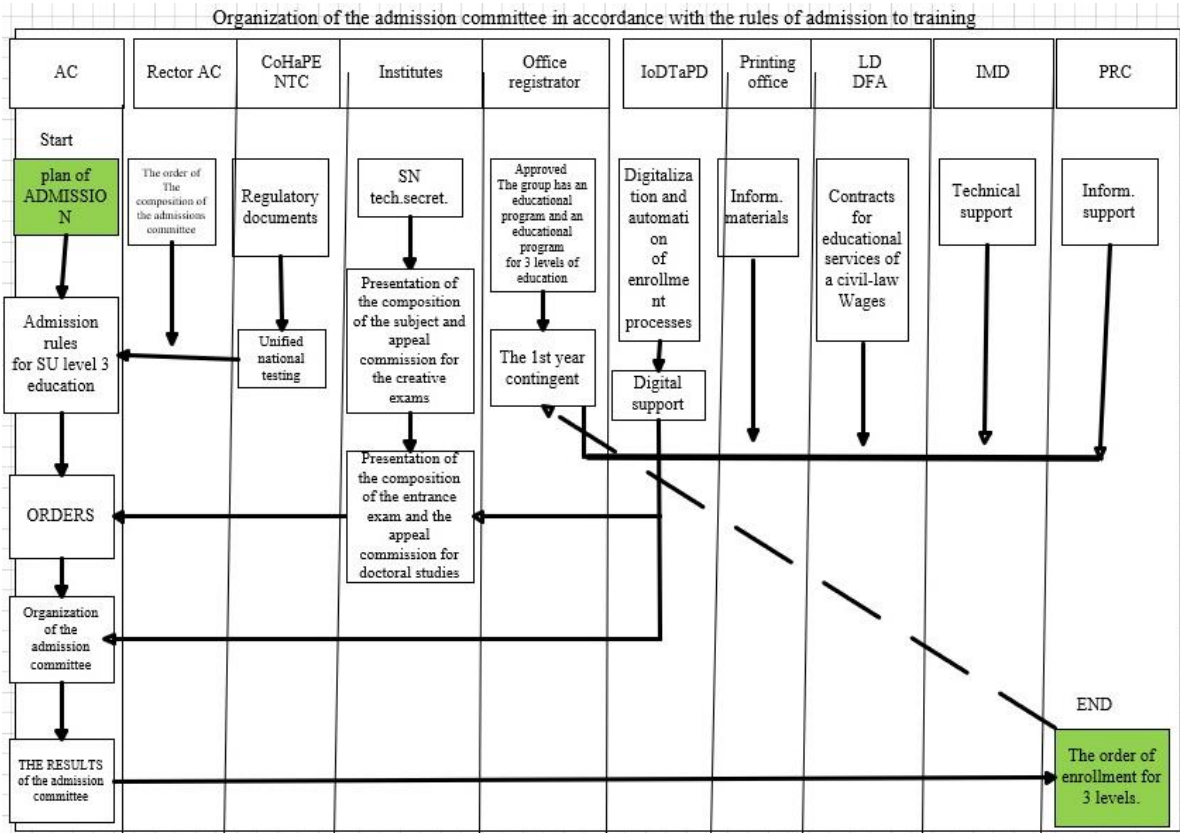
Organization of the admission committee in accordance with the rules of admission to training

AC

Rector AC

CoHaPE NTC

Institutes

Office registrator

IoDTaPD

Printing office

LD DFA

IMD

PRC

Start

plan of ADMISSION

The order of The composition of the admissions committee

Regulatory documents

SN tech.secret.

Approved The group has an educational program and an educational program for 3 levels of education

Digitalization and automation of enrollment processes

Inform. materials

Contracts for educational services of a civil-law Wages

Technical support

Inform. support

Admission rules for SU level 3 education

Unified national testing

Presentation of the composition of the subject and appeal commission for the creative exams

The 1st year contingent

Digital support

ORDERS

Presentation of the composition of the entrance exam and the appeal commission for doctoral studies

Organization of the admission committee

END

THE RESULTS of the admission committee

The order of enrollment for 3 levels.